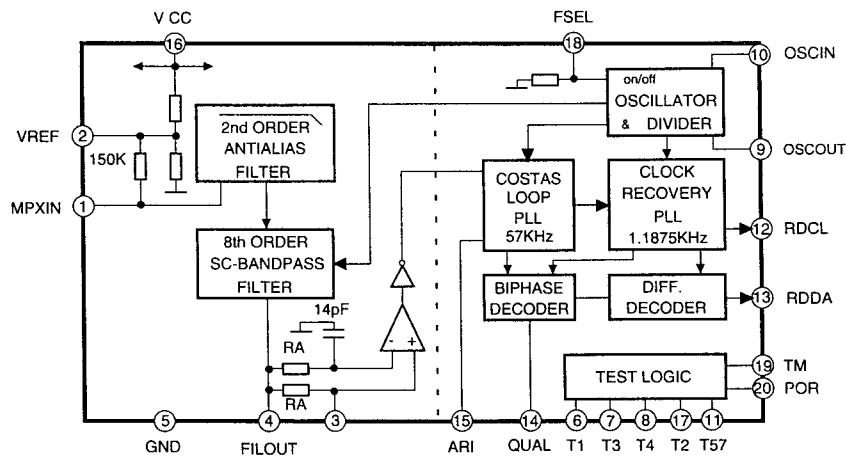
V CC
16
FSEL
18
10
OSCIN
on/off
OSCILLATOR
& DIVIDER
9
OSCOUT
VREF
2
150K
2nd ORDER
ANTIALIAS
FILTER
MPXIN
1
COSTAS
LOOP
PLL
57KHz
CLOCK
RECOVERY
PLL
1.1875KHz
12
RDCL
8th ORDER
SC-BANDPASS
FILTER
BIPHASE
DECODER
DIFF.
DECODER
13
RDDA
14pF
RA
RA
-
+
TEST LOGIC
19
TM
20
POR
5
GND
4
FILOUT
3
15
ARI
14
QUAL
6
T1
7
T3
8
T4
17
T2
11
T57